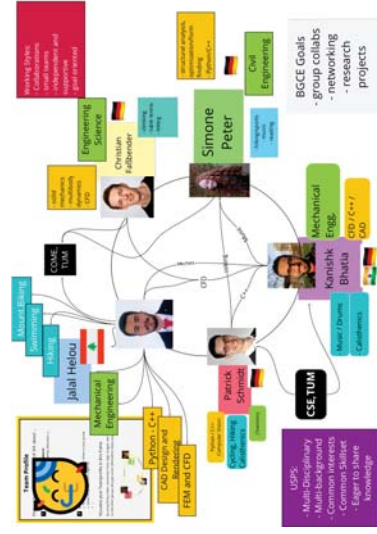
Working Styles:
- Collaborations
- small teams
- independent and supportive
- goal oriented

Engineering Science

Christian Faßbender

- solid mechanics
- multibody dynamics
- CFD

structural analysis, simulations, Hiking, Python/C++

Civil Engineering

Simone Peter

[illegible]

BGCE Goals
- group collabs
- networking
- research projects

COME TUM

Mechanical Engg.

CFD / C++ / CAD

Kanishk Bhatia

Music / Drums

Calisthenics

Mount Biking

Swimming

Hiking

Jalal Helou

Mechanical Engineering

Python , C++

CAD Design and Rendering

FEM and CFD

CFD

C++

Patrick Schmidt

Cycling, Hiking, Calisthenics

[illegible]

CSE,TUM

Team Profile

USPs:
- Multi-Disciplinary
- Multi-background
- Common interests
- Common Skillset
- Eager to share knowledge